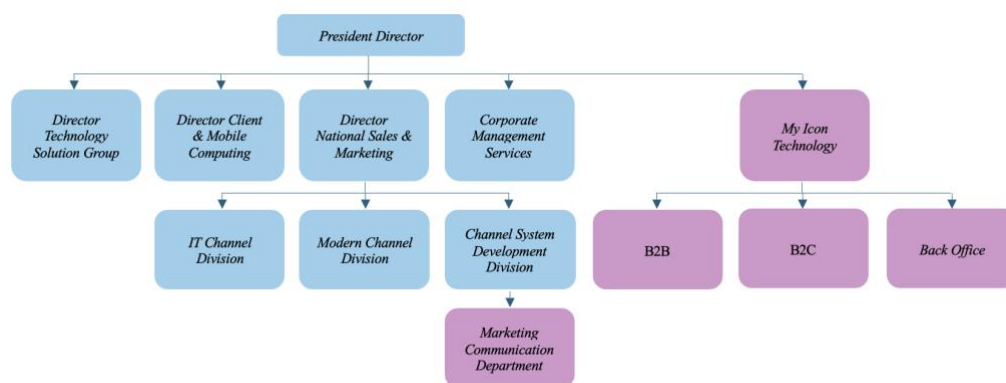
President Director

Director Technology Solution Group

Director Client & Mobile Computing

Director National Sales & Marketing

Corporate Management Services

My Icon Technology

IT Channel Division

Modern Channel Division

Channel System Development Division

B2B

B2C

Back Office

Marketing Communication Department